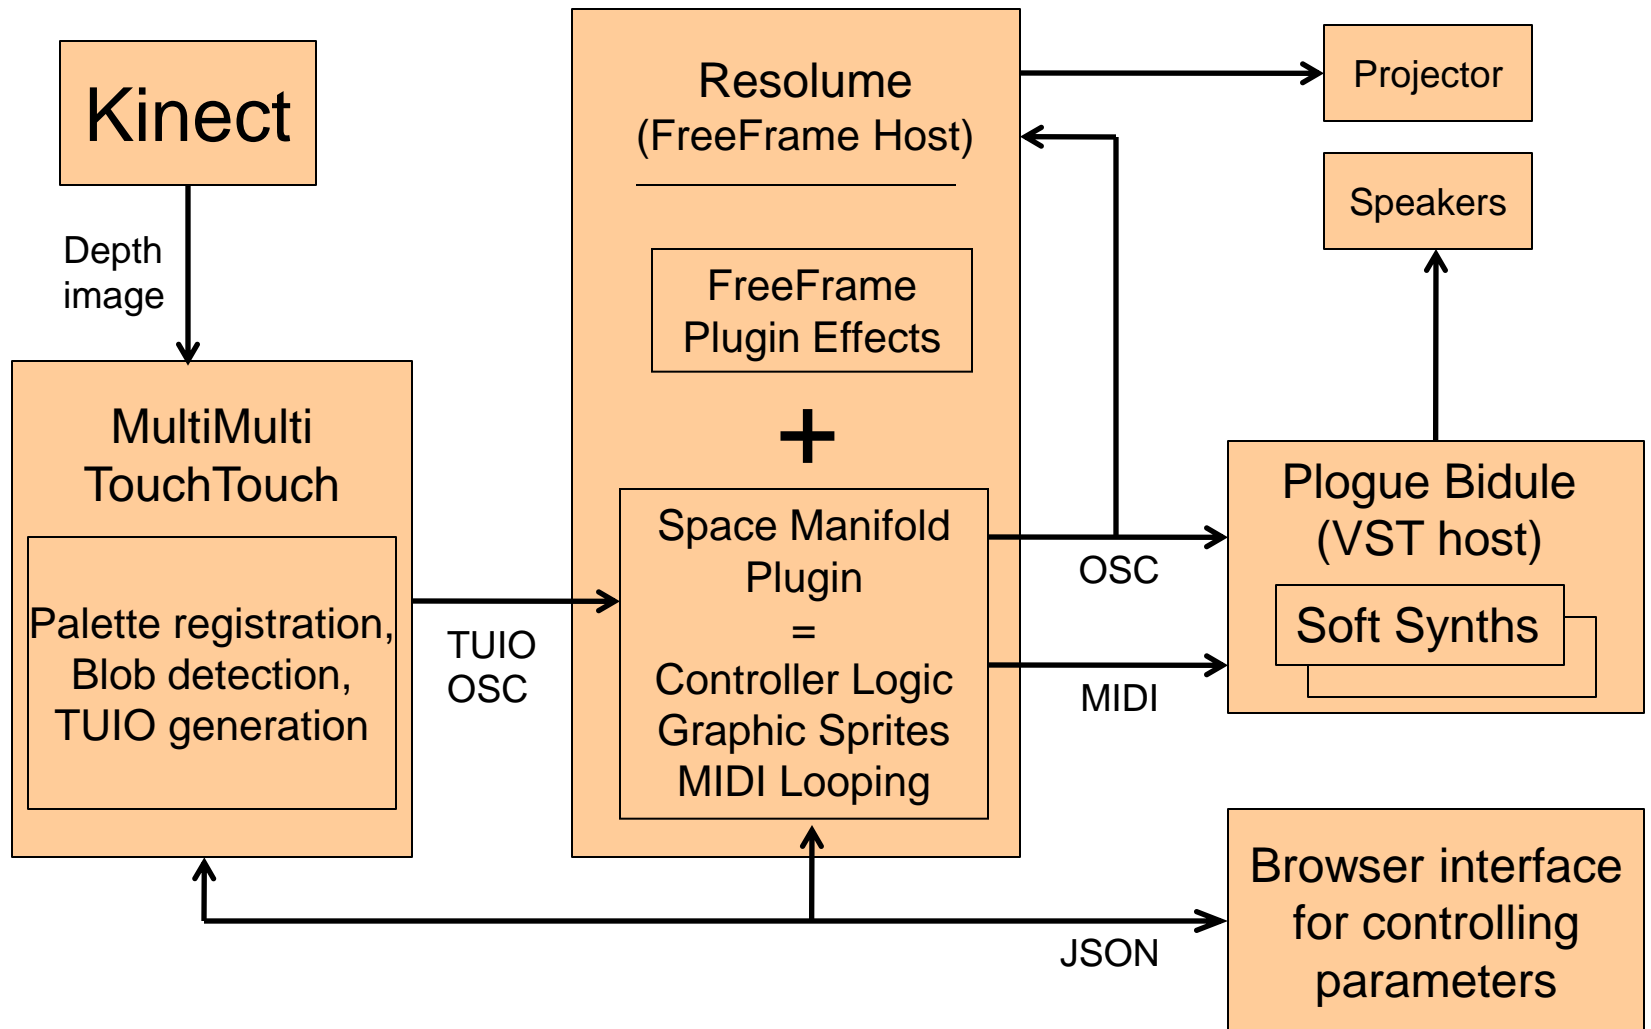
Kinect

Depth image

MultiMulti TouchTouch

Palette registration, Blob detection, TUIO generation

TUIO OSC

Resolume (FreeFrame Host)

FreeFrame Plugin Effects

+

Space Manifold Plugin = Controller Logic Graphic Sprites MIDI Looping

Projector

Speakers

OSC

MIDI

Plogue Bidule (VST host)

Soft Synths

JSON

Browser interface for controlling parameters